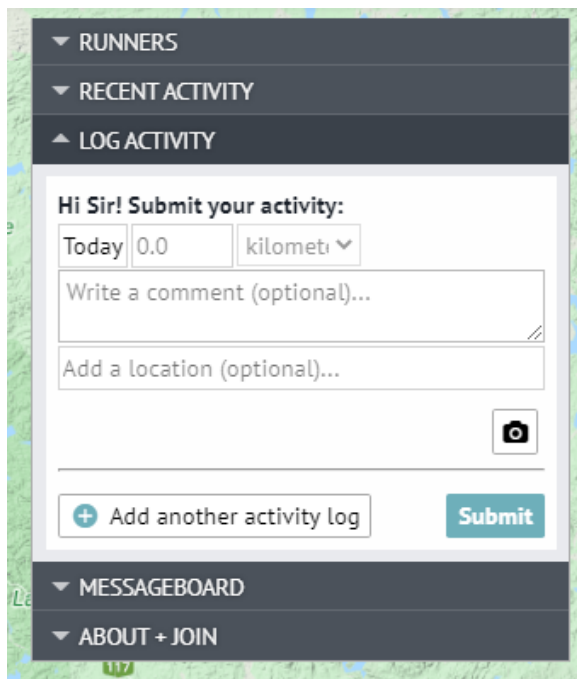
RUNNERS

RECENT ACTIVITY

LOG ACTIVITY

Hi Sir! Submit your activity:

Today 0.0 kilomet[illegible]

Write a comment (optional)...

Add a location (optional)...

Add another activity log

Submit

MESSAGEBOARD

ABOUT + JOIN